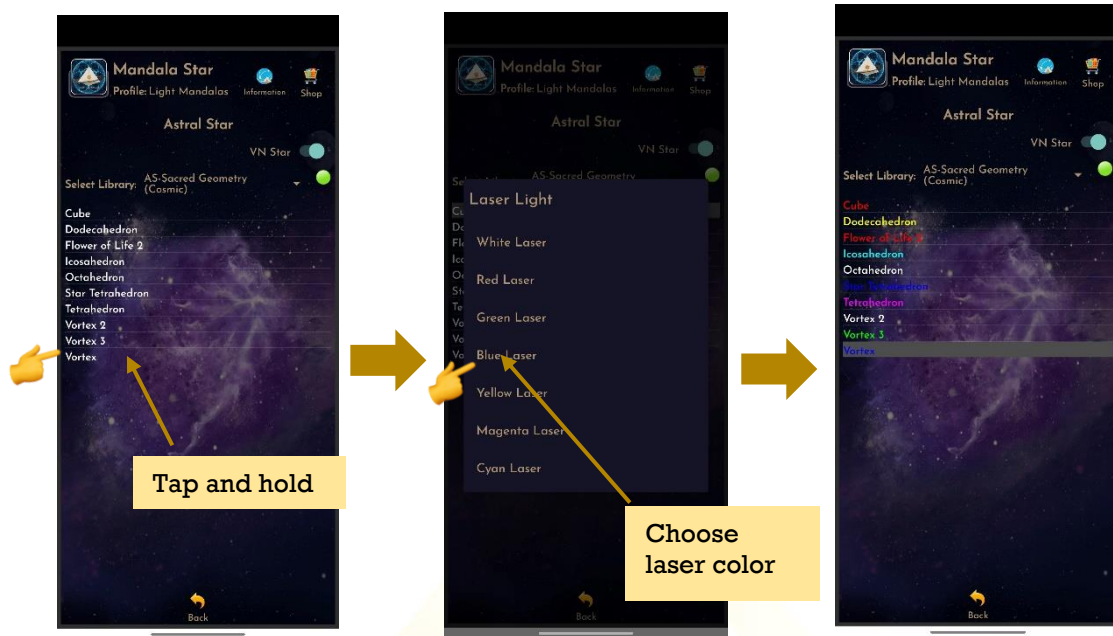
Mandala Star
Profile: Light Mandalas
Information
Shop

Astral Star

VN Star

Select Library: AS-Sacred Geometry (Cosmic)

Cube
Dodecahedron
Flower of Life 2
Icosahedron
Octahedron
Star Tetrahedron
Tetrahedron
Vortex 2
Vortex 3
Vortex

Tap and hold

Back

Mandala Star
Profile: Light Mandalas
Information
Shop

Astral Star

VN Star

Select Library: AS-Sacred Geometry

Laser Light

White Laser
Red Laser
Green Laser
Blue Laser
Yellow Laser
Magenta Laser
Cyan Laser

Choose laser color

Back

Mandala Star
Profile: Light Mandalas
Information
Shop

Astral Star

VN Star

Select Library: AS-Sacred Geometry (Cosmic)

Cube
Dodecahedron
Flower of Life 2
Icosahedron
Octahedron
Star Tetrahedron
Tetrahedron
Vortex 2
Vortex 3
Vortex

Back